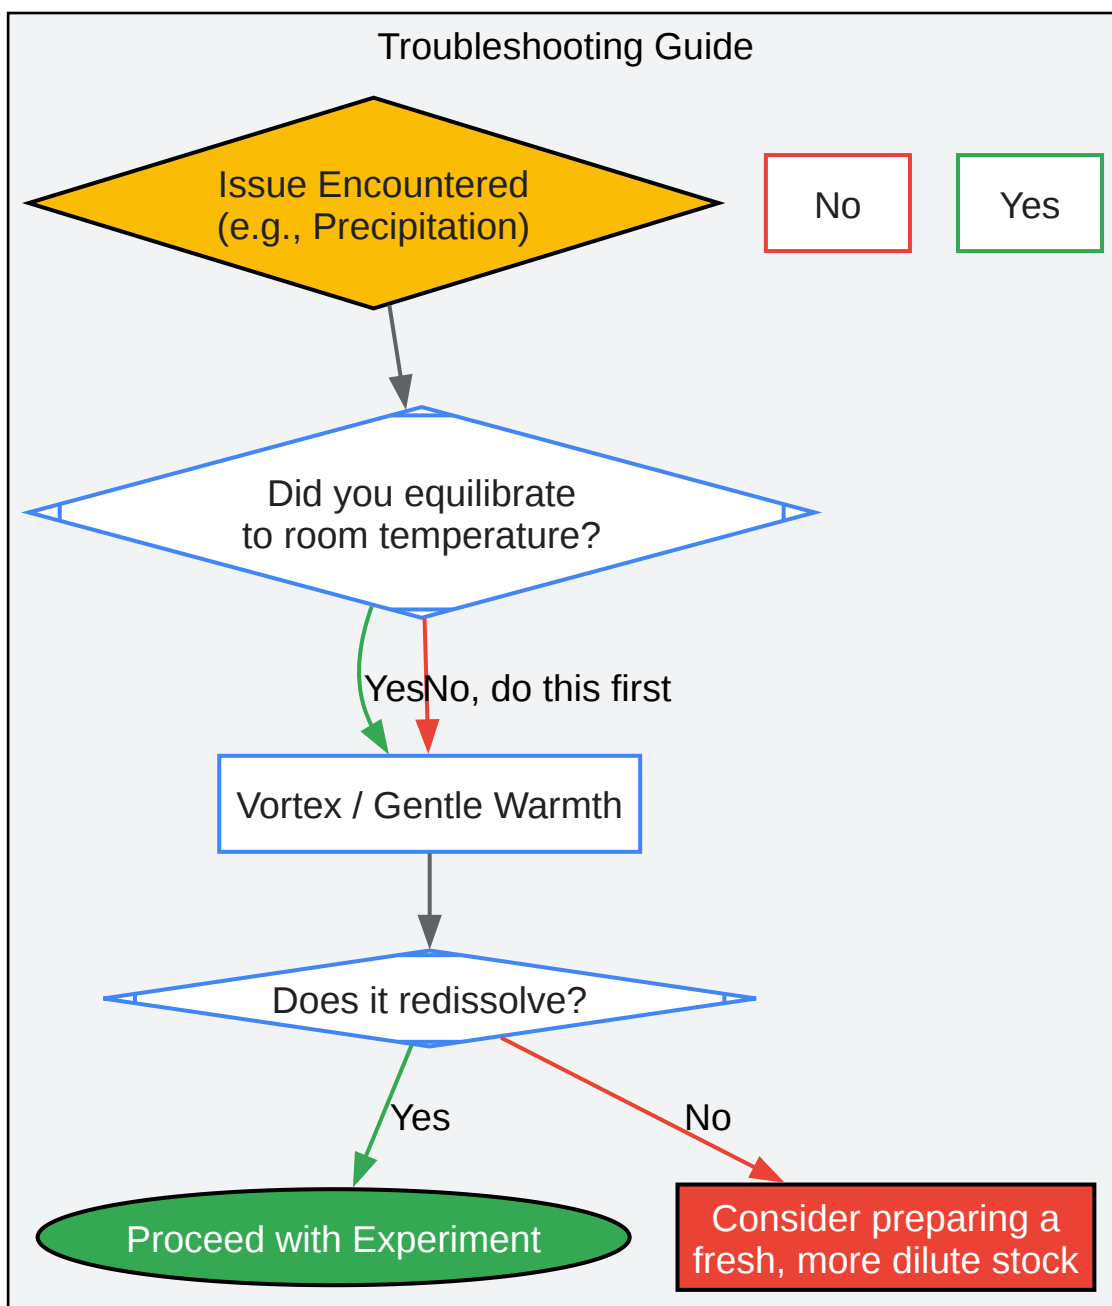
Troubleshooting Guide

Issue Encountered (e.g., Precipitation)

No

Yes

Did you equilibrate to room temperature?

Yes

No, do this first

Vortex / Gentle Warmth

Does it redissolve?

Yes

No

Proceed with Experiment

Consider preparing a fresh, more dilute stock